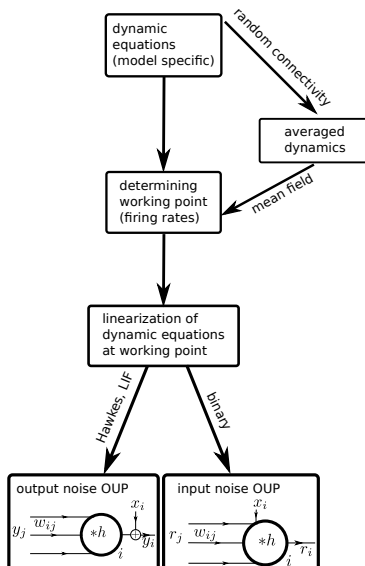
dynamic equations (model specific)

random connectivity

averaged dynamics

determining working point (firing rates)

mean field

linearization of dynamic equations at working point

Hawkes, LIF

binary

output noise OUP

$x_i$

$y_j$ $w_{ij}$ $*h$ $y_i$

$i$

input noise OUP

$x_i$

$r_j$ $w_{ij}$ $*h$ $r_i$

$i$